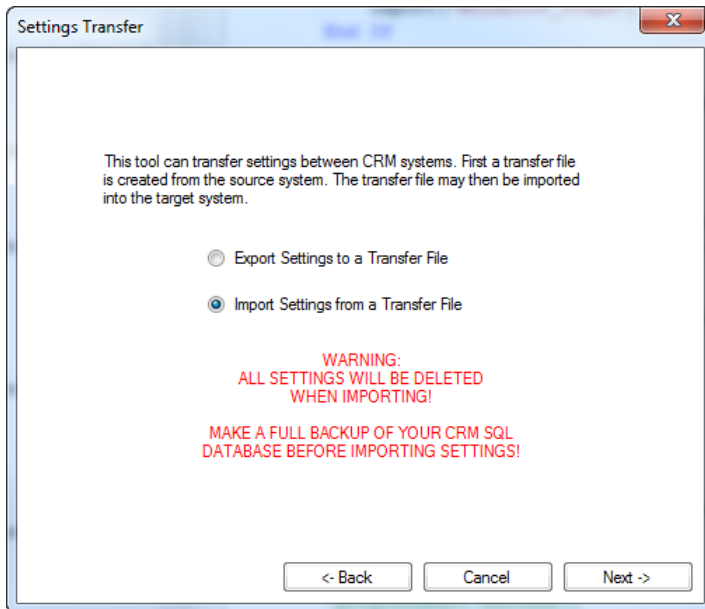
Settings Transfer

This tool can transfer settings between CRM systems. First a transfer file is created from the source system. The transfer file may then be imported into the target system.

Export Settings to a Transfer File

Import Settings from a Transfer File

WARNING:
ALL SETTINGS WILL BE DELETED
WHEN IMPORTING!

MAKE A FULL BACKUP OF YOUR CRM SQL
DATABASE BEFORE IMPORTING SETTINGS!

<- Back
Cancel
Next ->